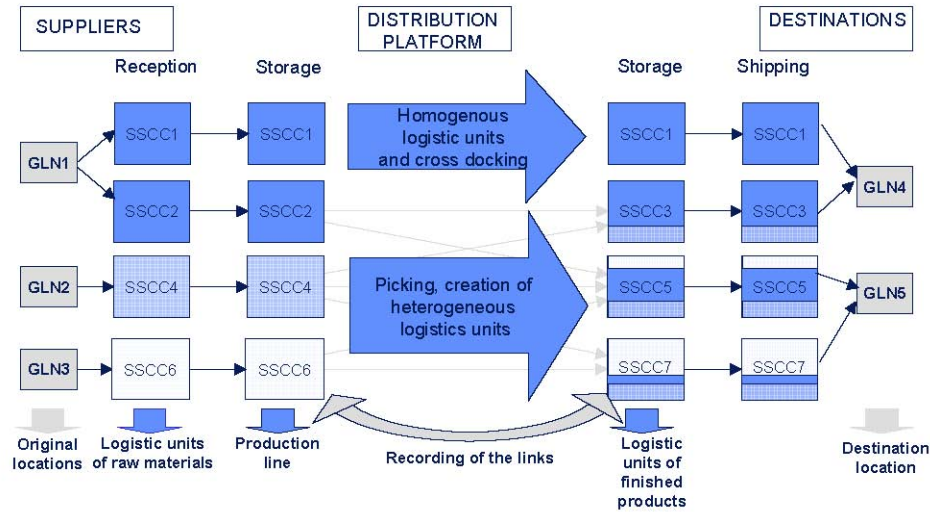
SUPPLIERS

DISTRIBUTION PLATFORM

DESTINATIONS

Reception

Storage

Storage

Shipping

GLN1

SSCC1

SSCC1

Homogenous logistic units and cross docking

SSCC1

SSCC1

GLN4

SSCC2

SSCC2

SSCC3

SSCC3

GLN2

SSCC4

SSCC4

Picking, creation of heterogeneous logistics units

SSCC5

SSCC5

GLN5

GLN3

SSCC6

SSCC6

SSCC7

SSCC7

Original locations

Logistic units of raw materials

Production line

Recording of the links

Logistic units of finished products

Destination location